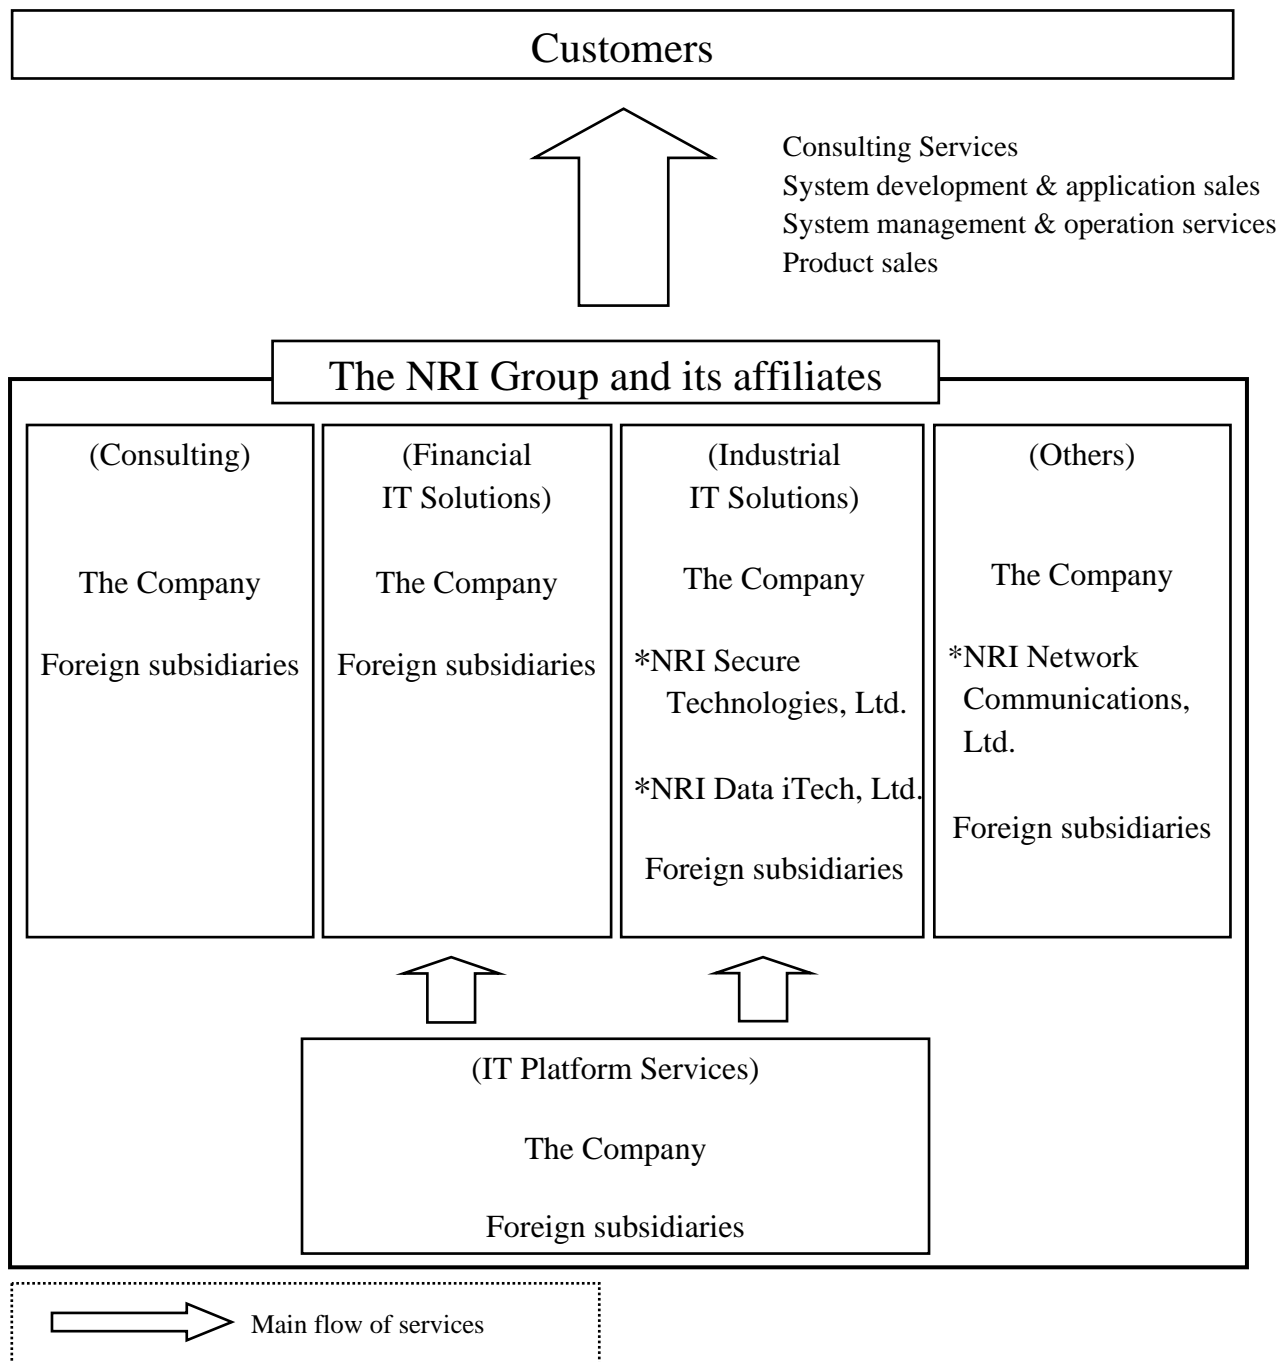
Customers

Consulting Services
System development & application sales
System management & operation services
Product sales

The NRI Group and its affiliates

(Consulting)

The Company

Foreign subsidiaries

(Financial IT Solutions)

The Company

Foreign subsidiaries

(Industrial IT Solutions)

The Company

*NRI Secure Technologies, Ltd.

*NRI Data iTech, Ltd.

Foreign subsidiaries

(Others)

The Company

*NRI Network Communications, Ltd.

Foreign subsidiaries

(IT Platform Services)

The Company

Foreign subsidiaries

Main flow of services